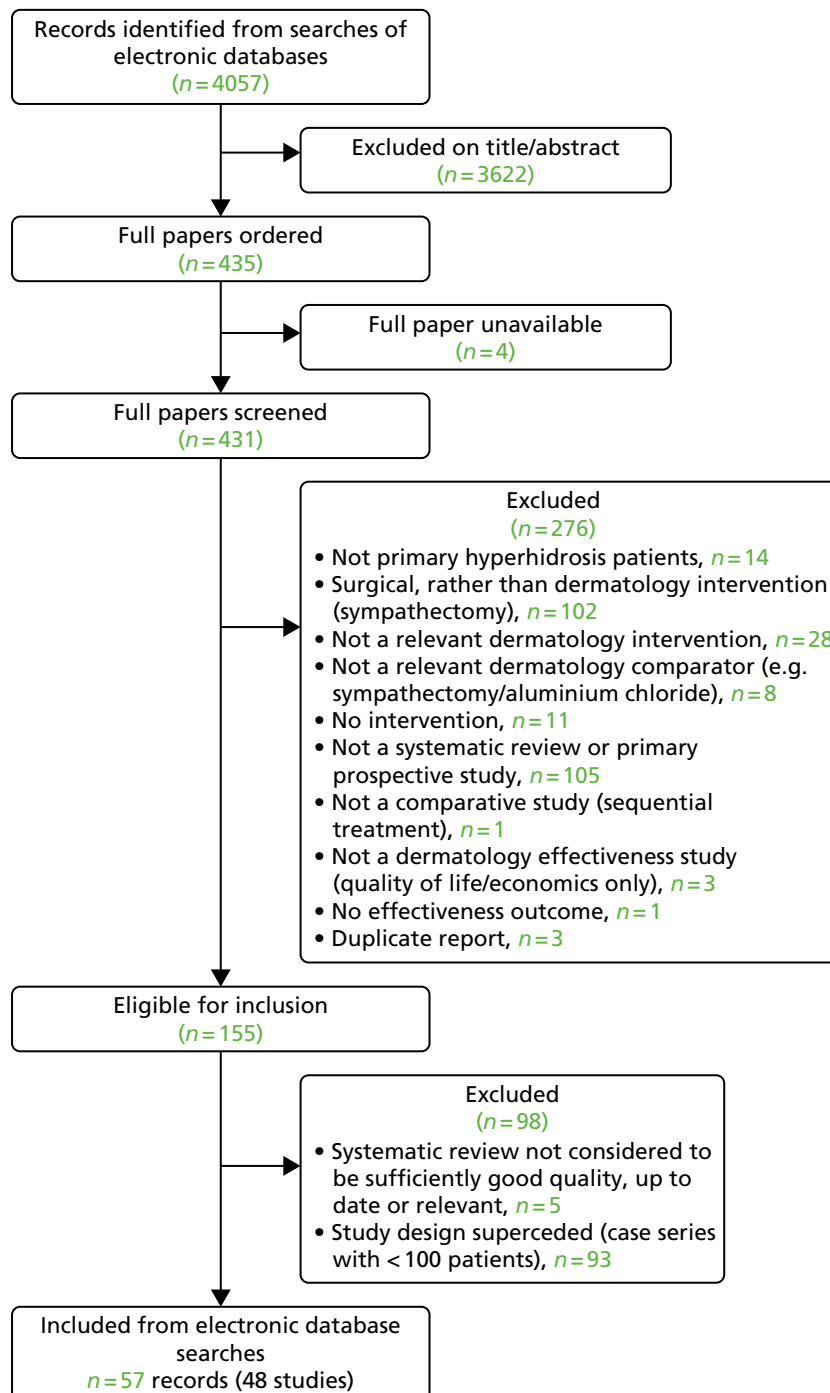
Records identified from searches of electronic databases
($n = 4057$)

Excluded on title/abstract
($n = 3622$)

Full papers ordered
($n = 435$)

Full paper unavailable
($n = 4$)

Full papers screened
($n = 431$)

Excluded
($n = 276$)
• Not primary hyperhidrosis patients, $n = 14$
• Surgical, rather than dermatology intervention (sympathectomy), $n = 102$
• Not a relevant dermatology intervention, $n = 28$
• Not a relevant dermatology comparator (e.g. sympathectomy/aluminium chloride), $n = 8$
• No intervention, $n = 11$
• Not a systematic review or primary prospective study, $n = 105$
• Not a comparative study (sequential treatment), $n = 1$
• Not a dermatology effectiveness study (quality of life/economics only), $n = 3$
• No effectiveness outcome, $n = 1$
• Duplicate report, $n = 3$

Eligible for inclusion
($n = 155$)

Excluded
($n = 98$)
• Systematic review not considered to be sufficiently good quality, up to date or relevant, $n = 5$
• Study design superceded (case series with < 100 patients), $n = 93$

Included from electronic database searches
$n = 57$ records (48 studies)